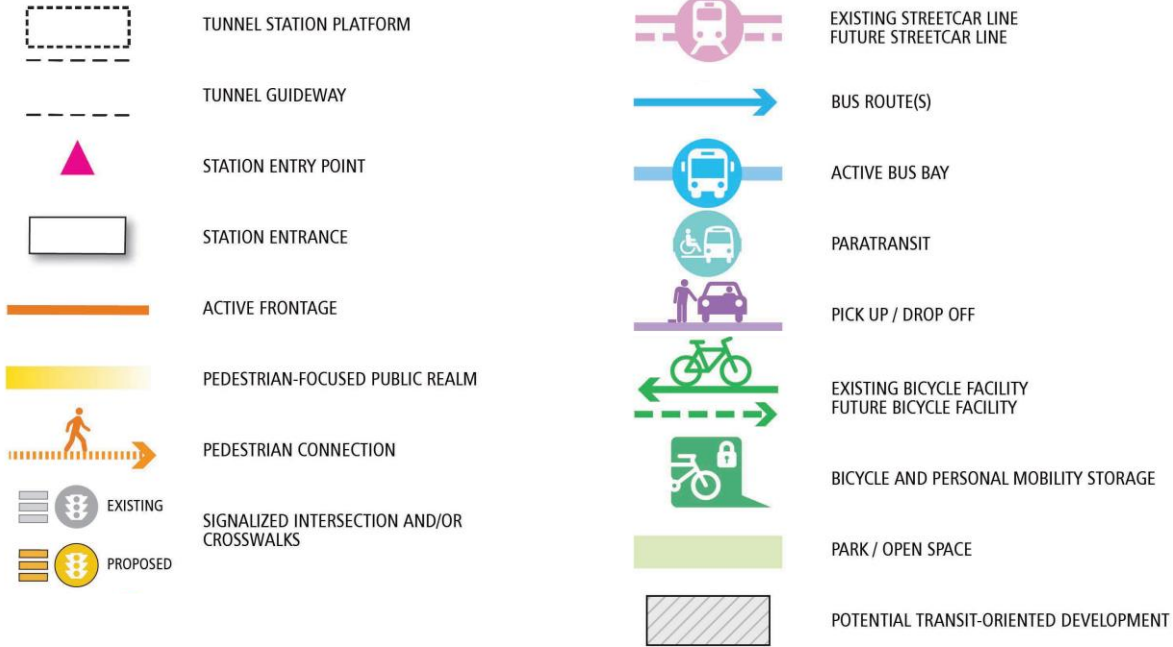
TUNNEL STATION PLATFORM

TUNNEL GUIDEWAY

STATION ENTRY POINT

STATION ENTRANCE

ACTIVE FRONTAGE

PEDESTRIAN-FOCUSED PUBLIC REALM

PEDESTRIAN CONNECTION

EXISTING

PROPOSED

SIGNALIZED INTERSECTION AND/OR CROSSWALKS

EXISTING STREETCAR LINE
FUTURE STREETCAR LINE

BUS ROUTE(S)

ACTIVE BUS BAY

PARATRANSIT

PICK UP / DROP OFF

EXISTING BICYCLE FACILITY
FUTURE BICYCLE FACILITY

BICYCLE AND PERSONAL MOBILITY STORAGE

PARK / OPEN SPACE

POTENTIAL TRANSIT-ORIENTED DEVELOPMENT